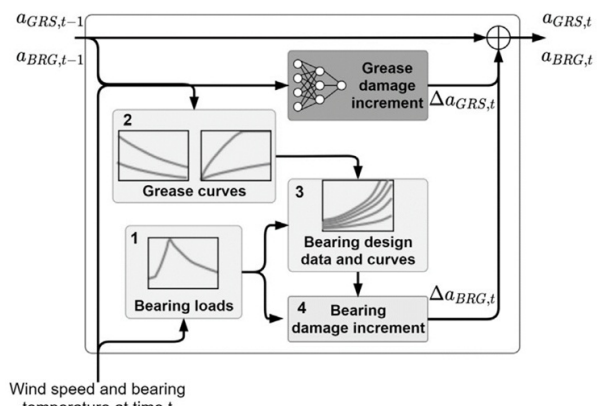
$a_{GRS,t-1}$
$a_{BRG,t-1}$

$a_{GRS,t}$
$a_{BRG,t}$

Grease damage increment
$\Delta a_{GRS,t}$

2
Grease curves

3
Bearing design data and curves

1
Bearing loads

4
Bearing damage increment
$\Delta a_{BRG,t}$

Wind speed and bearing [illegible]